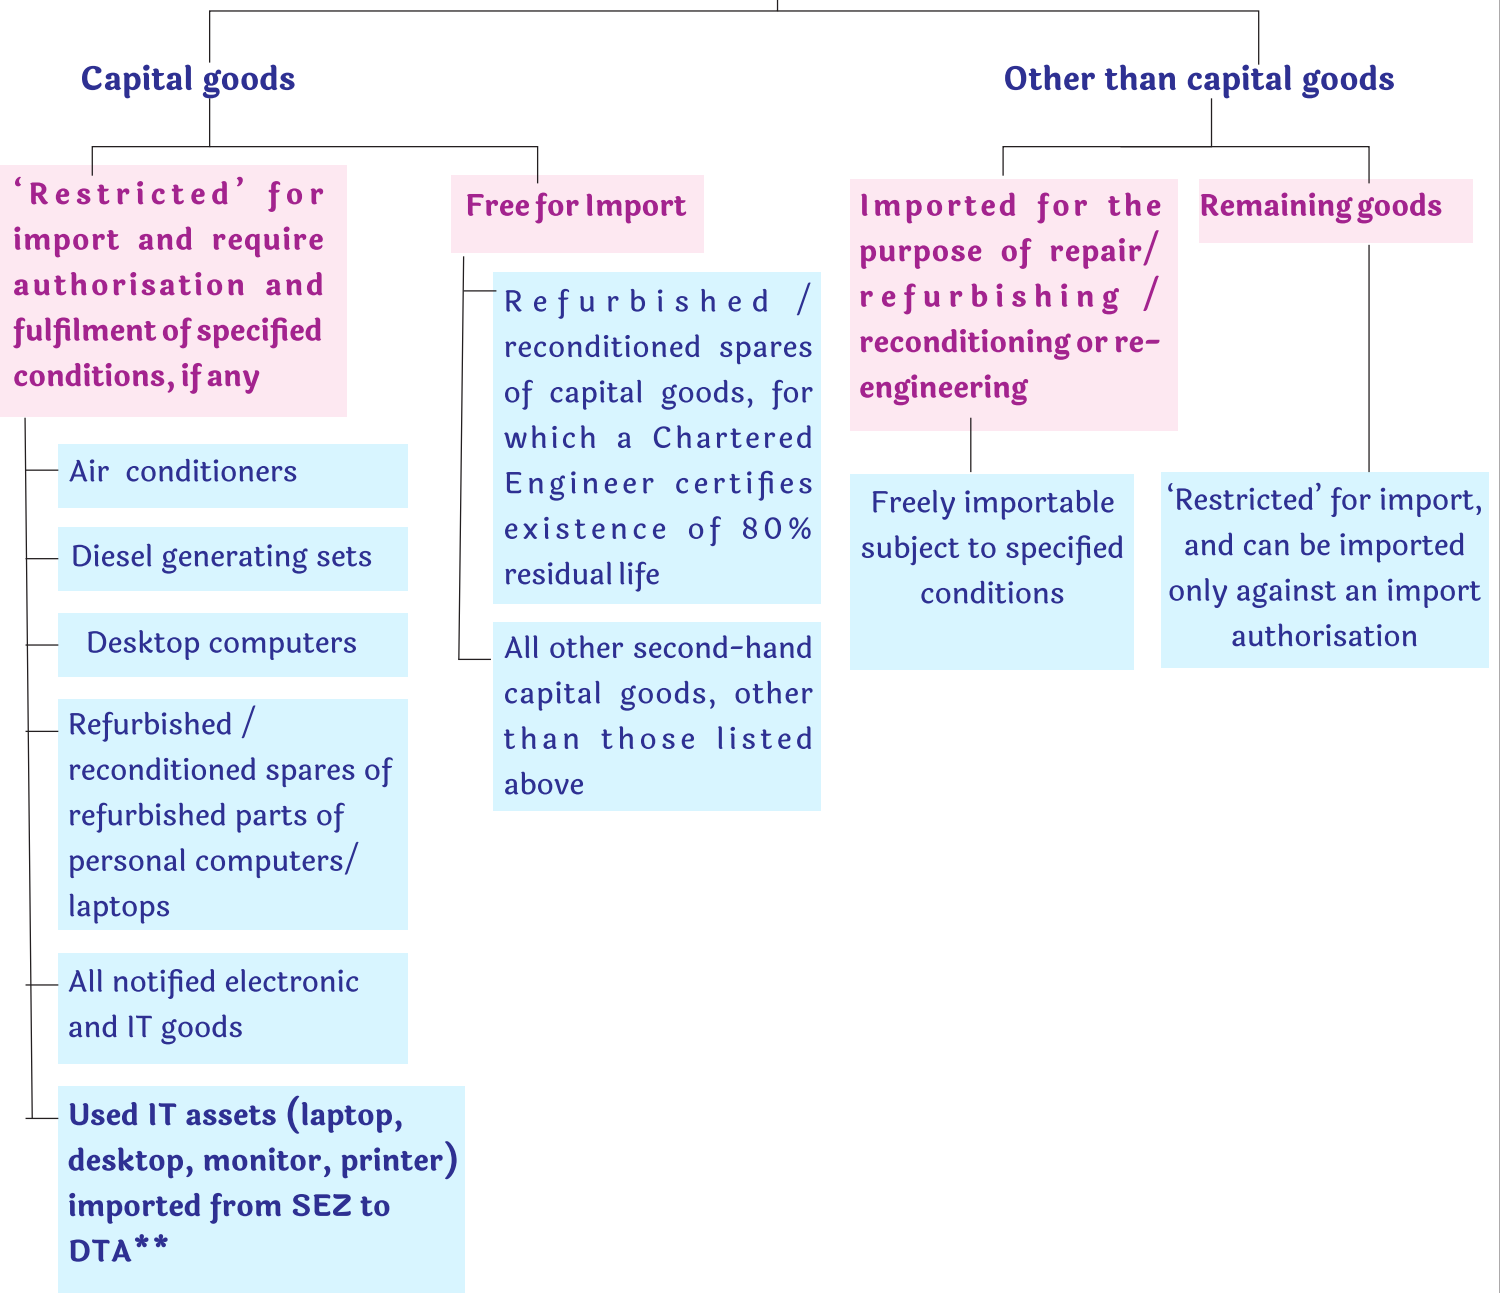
Capital goods

'Restricted' for import and require authorisation and fulfilment of specified conditions, if any

Air conditioners

Diesel generating sets

Desktop computers

Refurbished / reconditioned spares of refurbished parts of personal computers/ laptops

All notified electronic and IT goods

Used IT assets (laptop, desktop, monitor, printer) imported from SEZ to DTA**

Free for Import

Refurbished / reconditioned spares of capital goods, for which a Chartered Engineer certifies existence of 80% residual life

All other second-hand capital goods, other than those listed above

Other than capital goods

Imported for the purpose of repair/ refurbishing / reconditioning or re-engineering

Freely importable subject to specified conditions

Remaining goods

'Restricted' for import, and can be imported only against an import authorisation